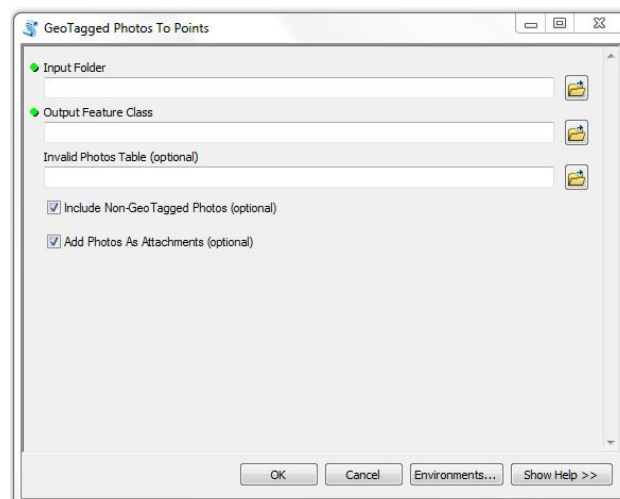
GeoTagged Photos To Points

Input Folder

Output Feature Class

Invalid Photos Table (optional)

Include Non-GeoTagged Photos (optional)

Add Photos As Attachments (optional)

OK

Cancel

Environments...

Show Help >>